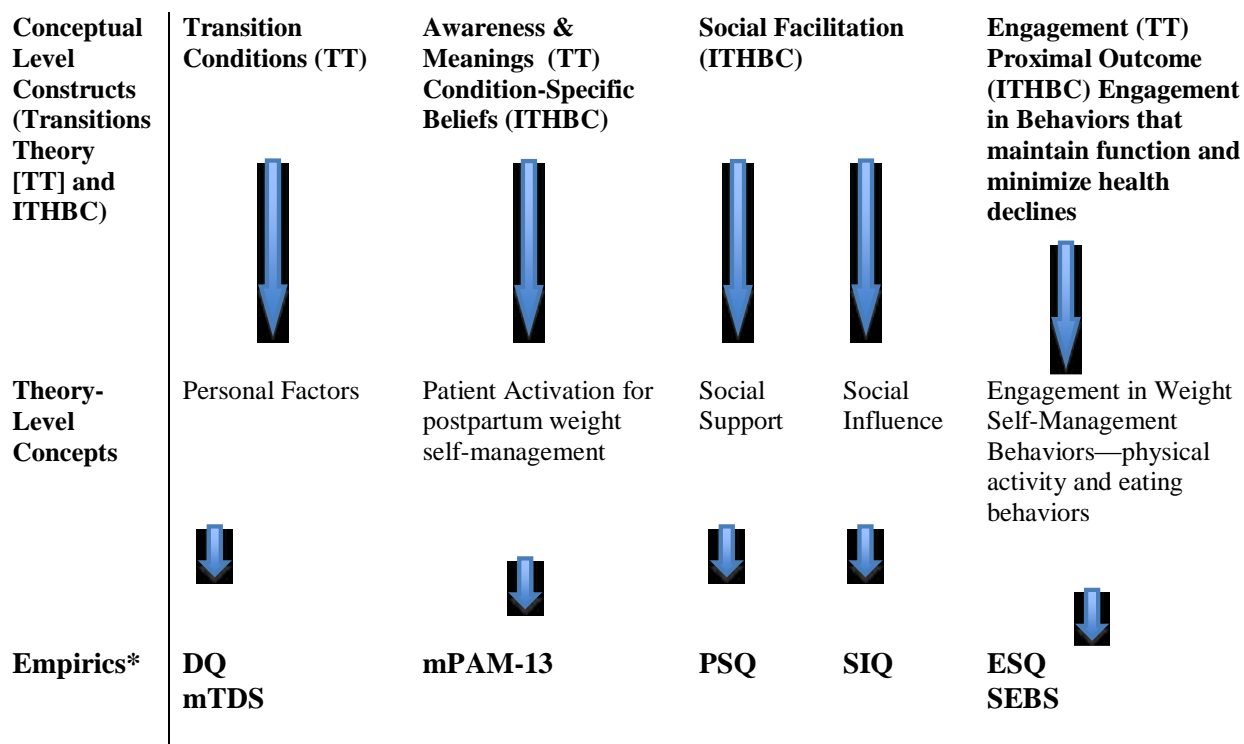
| Conceptual Level Constructs (Transitions Theory [TT] and ITHBC) | Transition Conditions (TT) | Awareness & Meanings (TT) Condition-Specific Beliefs (ITHBC) | Social Facilitation (ITHBC) | | Engagement (TT) Proximal Outcome (ITHBC) Engagement in Behaviors that maintain function and minimize health declines |
|---|---|---|---|---|---|
| Theory-Level Concepts | Personal Factors | Patient Activation for postpartum weight self-management | Social Support | Social Influence | Engagement in Weight Self-Management Behaviors—physical activity and eating behaviors |
| Empirics* | DQ mTDS | mPAM-13 | PSQ | SIQ | ESQ SEBS |